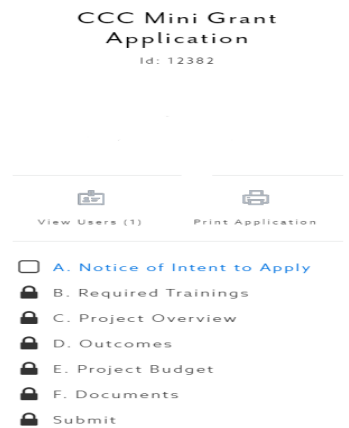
CCC Mini Grant Application

Id: 12382

View Users (1)

Print Application

A. Notice of Intent to Apply

B. Required Trainings

C. Project Overview

D. Outcomes

E. Project Budget

F. Documents

Submit